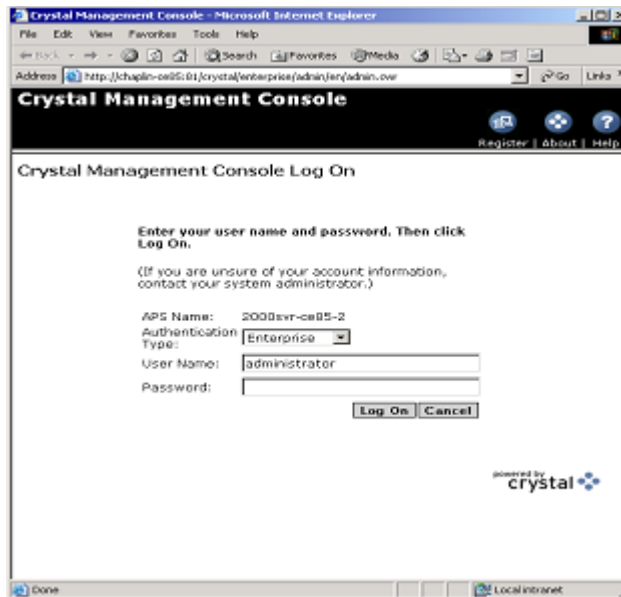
Crystal Management Console - Microsoft Internet Explorer

File Edit View Favorites Tools Help

Back Search Favorites Media

Address http://chaplin-ce85:81/crystal/enterprise/admin/en/admin.cwr Go Links

Crystal Management Console

Register | About | Help

Crystal Management Console Log On

Enter your user name and password. Then click Log On.

(If you are unsure of your account information, contact your system administrator.)

APS Name: 2000svr-ce85-2

Authentication Type: Enterprise

User Name: administrator

Password:

Log On Cancel

powered by crystal

Done Local intranet